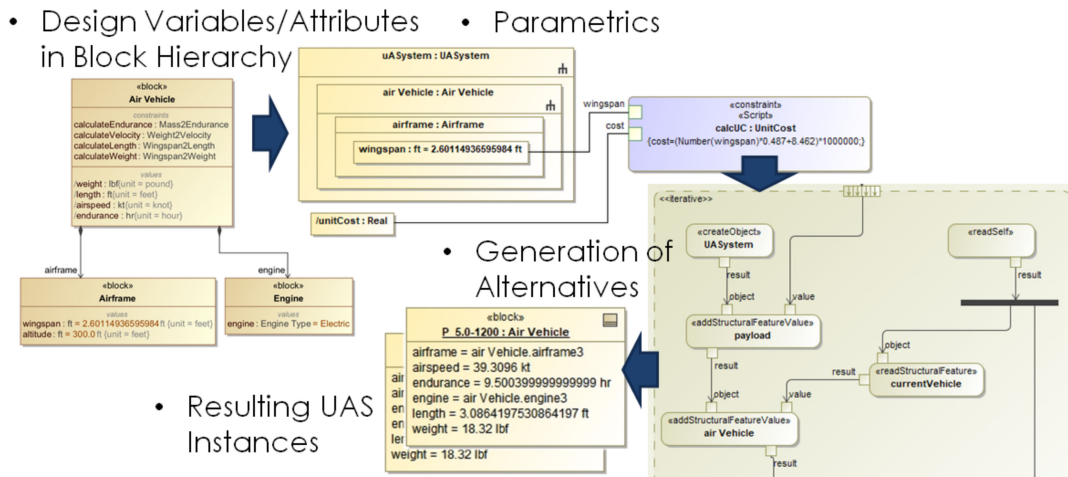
• Design Variables/Attributes in Block Hierarchy

• Parametrics

«block»
Air Vehicle
constraints
calculateEndurance : Mass2Endurance
calculateVelocity : Weight2Velocity
calculateLength : Wingspan2Length
calculateWeight : Wingspan2Weight
values
/weight : lbf{unit = pound}
/length : ft{unit = feet}
/airspeed : kt{unit = knot}
/endurance : hr{unit = hour}

airframe

engine

«block»
Airframe
values
wingspan : ft = 2.60114936595984 ft {unit = feet}
altitude : ft = 300.0 ft {unit = feet}

«block»
Engine
values
engine : Engine Type = Electric

uASystem : UASystem
air Vehicle : Air Vehicle
airframe : Airframe
wingspan : ft = 2.60114936595984 ft

wingspan
cost

«constraint»
«Script»
calcUC : UnitCost
{cost=(Number(wingspan)*0.487+8.462)*1000000;}

/unitCost : Real

• Generation of Alternatives

«iterative»

«createObject»
UASystem
result
object
value
«addStructuralFeatureValue»
payload
result
object
value
«addStructuralFeatureValue»
air Vehicle
result

«readSelf»
result

object
result
«readStructuralFeature»
currentVehicle

«block»
P_5.0-1200 : Air Vehicle
airframe = air Vehicle.airframe3
airspeed = 39.3096 kt
endurance = 9.500399999999999 hr
engine = air Vehicle.engine3
length = 3.0864197530864197 ft
weight = 18.32 lbf

air
air
en
en
len
weight = 18.32 lbf

• Resulting UAS Instances